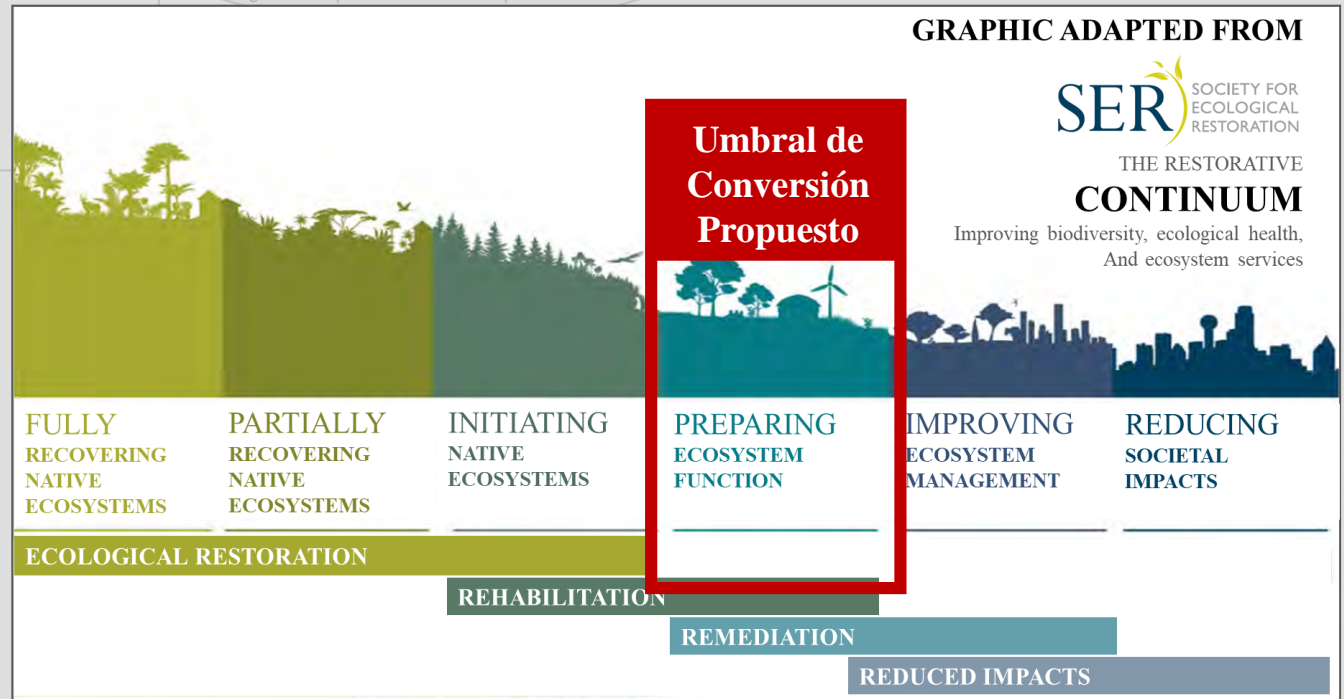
GRAPHIC ADAPTED FROM

SER SOCIETY FOR ECOLOGICAL RESTORATION

THE RESTORATIVE
CONTINUUM
Improving biodiversity, ecological health, And ecosystem services

Umbral de Conversión Propuesto

FULLY RECOVERING NATIVE ECOSYSTEMS

PARTIALLY RECOVERING NATIVE ECOSYSTEMS

INITIATING NATIVE ECOSYSTEMS

PREPARING ECOSYSTEM FUNCTION

IMPROVING ECOSYSTEM MANAGEMENT

REDUCING SOCIETAL IMPACTS

ECOLOGICAL RESTORATION

REHABILITATION

REMEDIATION

REDUCED IMPACTS